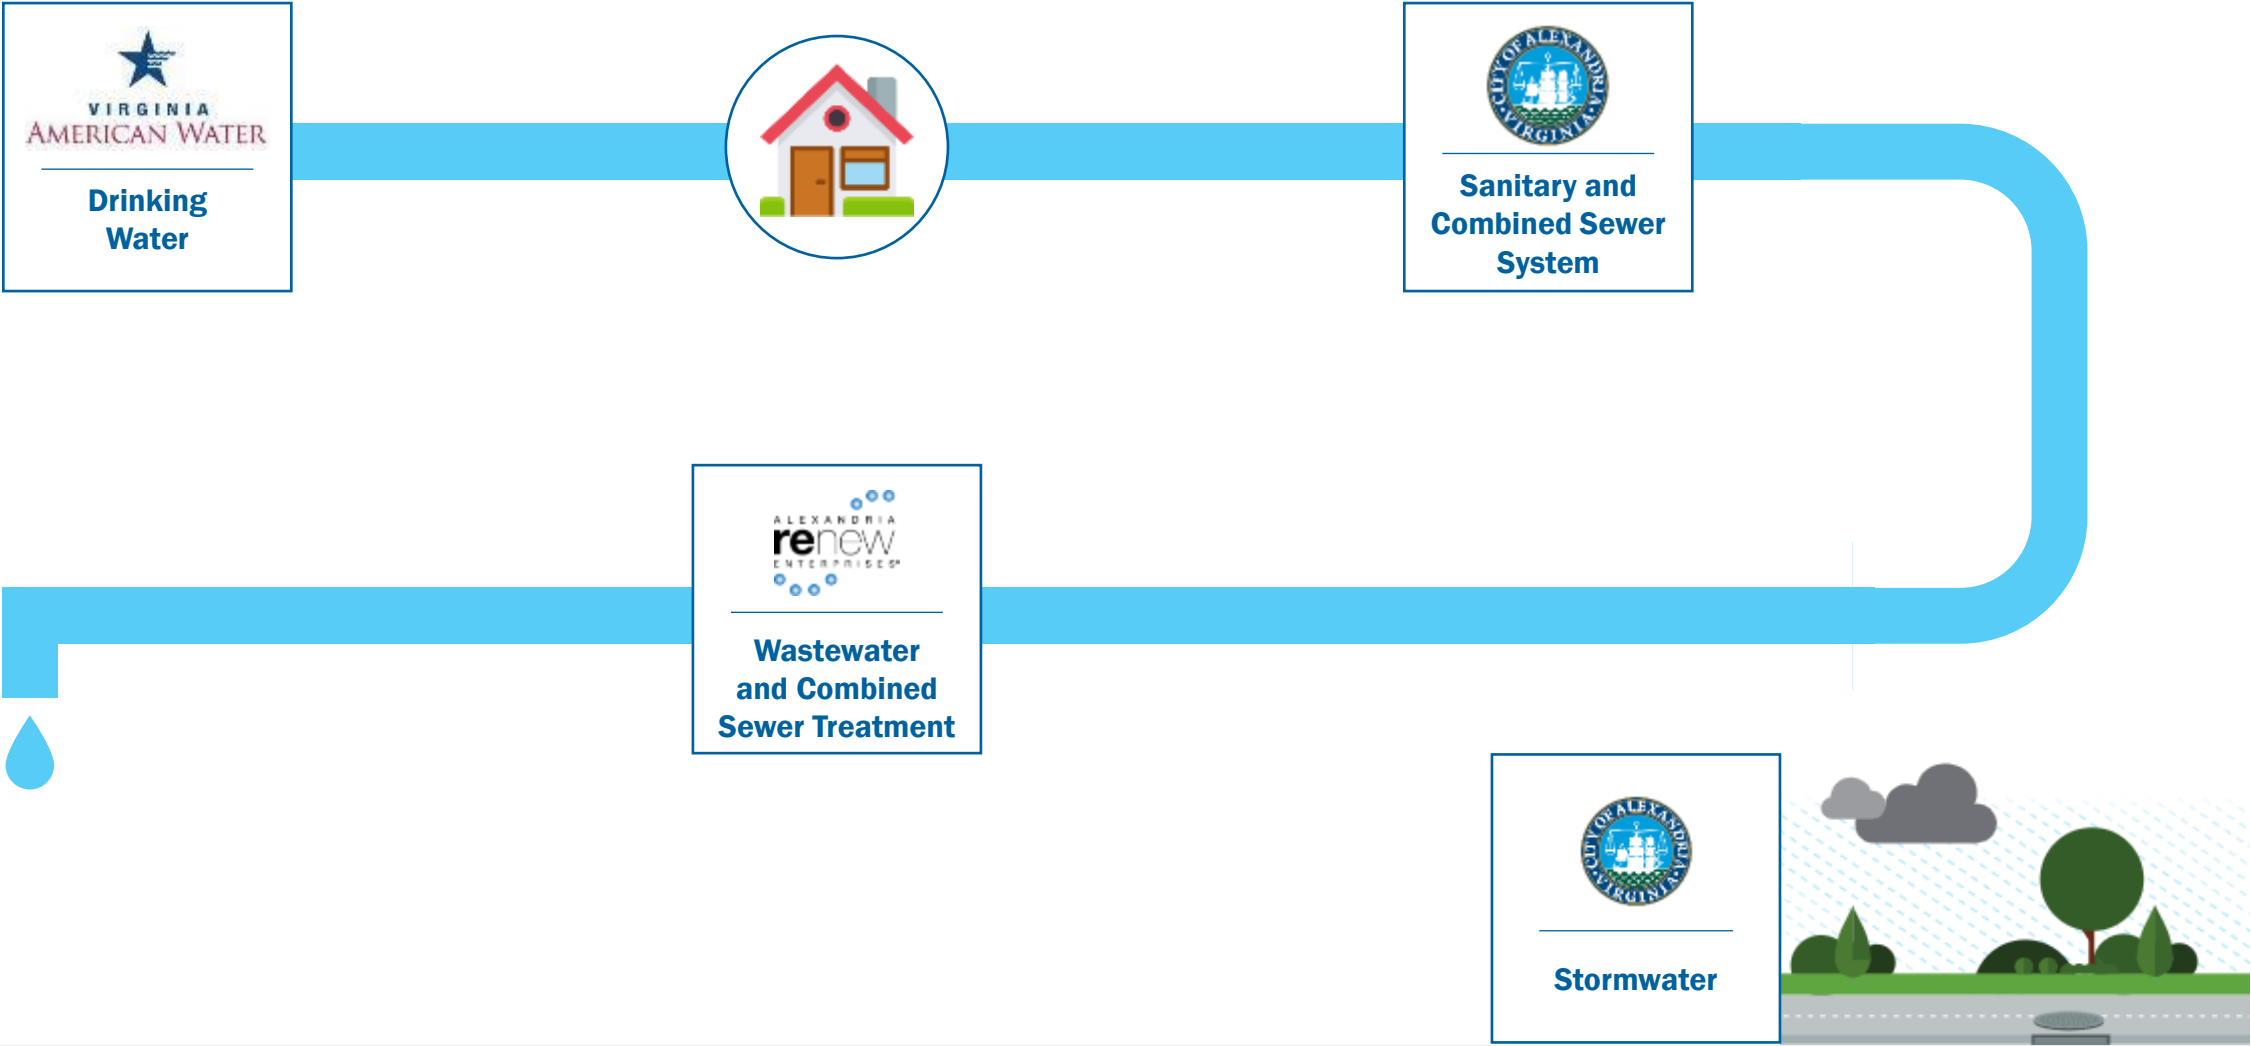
VIRGINIA AMERICAN WATER

Drinking Water

CITY OF ALEXANDRIA VIRGINIA

Sanitary and Combined Sewer System

ALEXANDRIA renew ENTERPRISES

Wastewater and Combined Sewer Treatment

CITY OF ALEXANDRIA VIRGINIA

Stormwater